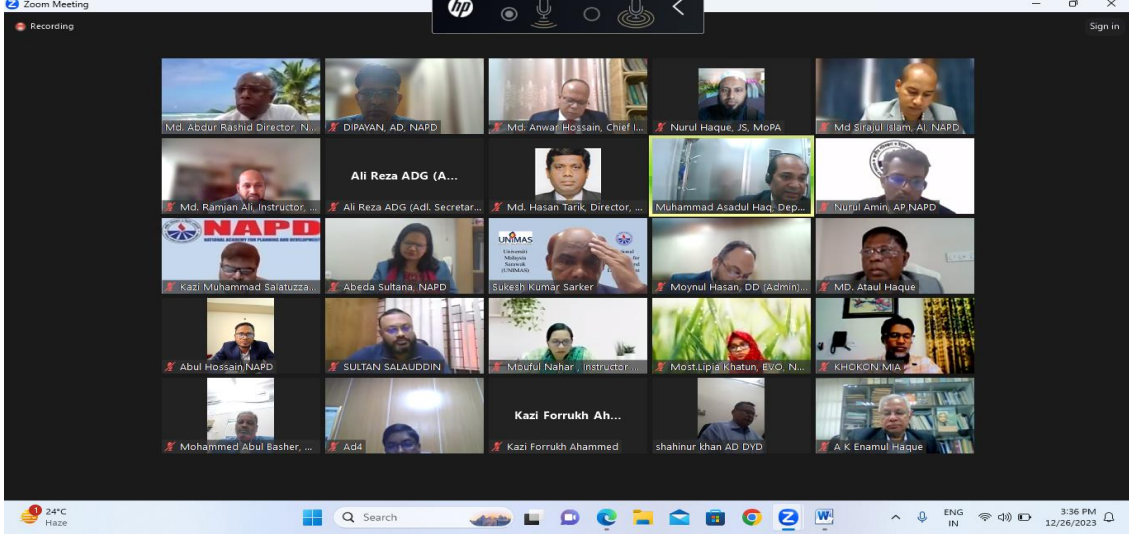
Zoom Meeting
Recording
Sign in

Md. Abdur Rashid Director, N...
DIPAYAN, AD, NAPD
Md. Anwar Hossain, Chief I...
Nurul Haque, JS, MoPA
Md Sirajul Islam, AI, NAPD

Md. Ramjan Ali, Instructor, ...
Ali Reza ADG (A...
Ali Reza ADG (Adl. Secretar...
Md. Hasan Tarik, Director, ...
Muhammad Asadul Haq, Dep...
Nurul Amin, AP,NAPD

NAPD
NATIONAL ACADEMY FOR PLANNING AND DEVELOPMENT
Kazi Muhammad Salatuzza...
Abeda Sultana, NAPD
UNIMAS
Universiti Malaysia Sarawak (UNIMAS)
Sukesh Kumar Sarker
Moynul Hasan, DD (Admin)...
MD. Ataul Haque

Abul Hossain NAPD
SULTAN SALAUDDIN
Mouful Nahar , Instructor ...
Most.Lipia Khatun, EVO, N...
KHOKON MIA

Mohammed Abul Basher, ...
Ad4
Kazi Forrukh Ah...
Kazi Forrukh Ahammed
shahinur khan AD DYD
A K Enamul Haque

24°C
Haze
Search
ENG
IN
3:36 PM
12/26/2023